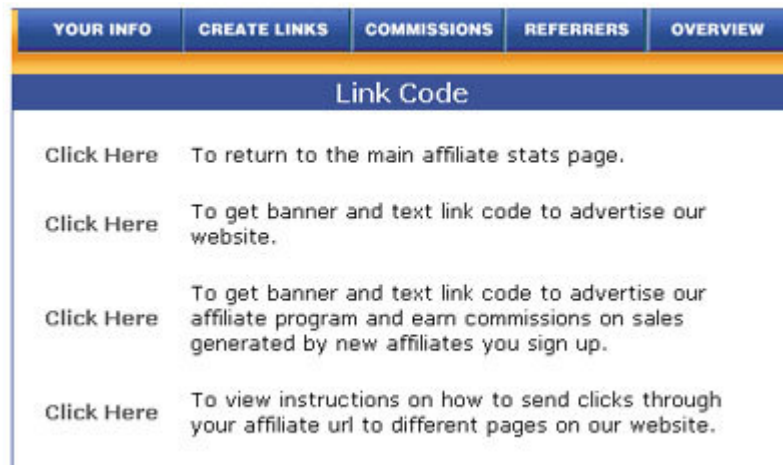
YOUR INFO | CREATE LINKS | COMMISSIONS | REFERRERS | OVERVIEW

Link Code

Click Here To return to the main affiliate stats page.

Click Here To get banner and text link code to advertise our website.

Click Here To get banner and text link code to advertise our affiliate program and earn commissions on sales generated by new affiliates you sign up.

Click Here To view instructions on how to send clicks through your affiliate url to different pages on our website.